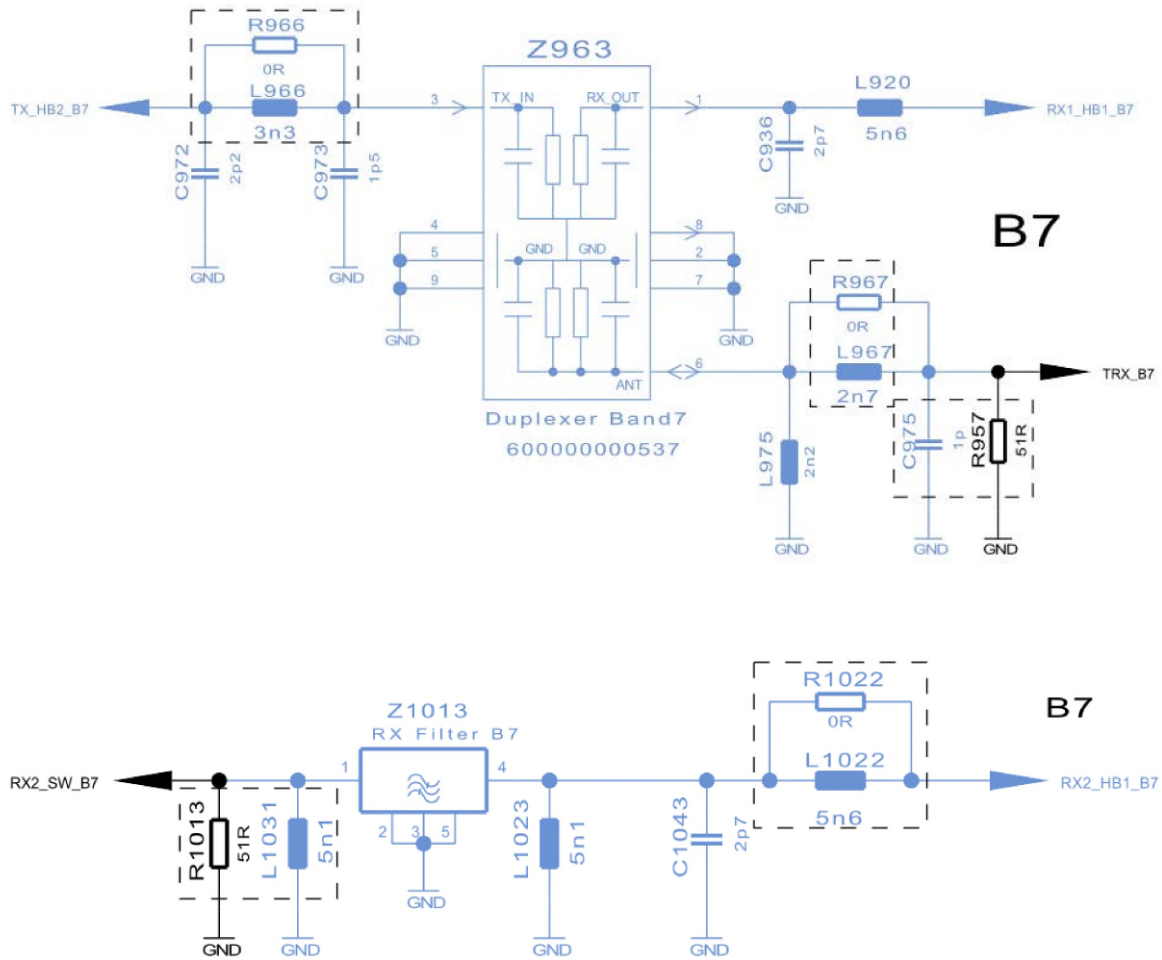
R966
0R
L966
3n3
TX_HB2_B7
C972
2p2
C973
1p5
GND
GND
Z963
3
TX_IN
RX_OUT
1
4
5
9
GND
GND
GND
8
2
7
GND
ANT
6
Duplexer Band7
600000000537
C936
2p7
GND
L920
5n6
RX1_HB1_B7
B7
R967
0R
L967
2n7
TRX_B7
L975
2n2
GND
C975
1p
GND
R957
51R
GND

Z1013
RX Filter B7
1
4
2
3
5
GND
RX2_SW_B7
R1013
51R
GND
L1031
5n1
GND
L1023
5n1
GND
C1043
2p7
GND
R1022
0R
L1022
5n6
B7
RX2_HB1_B7